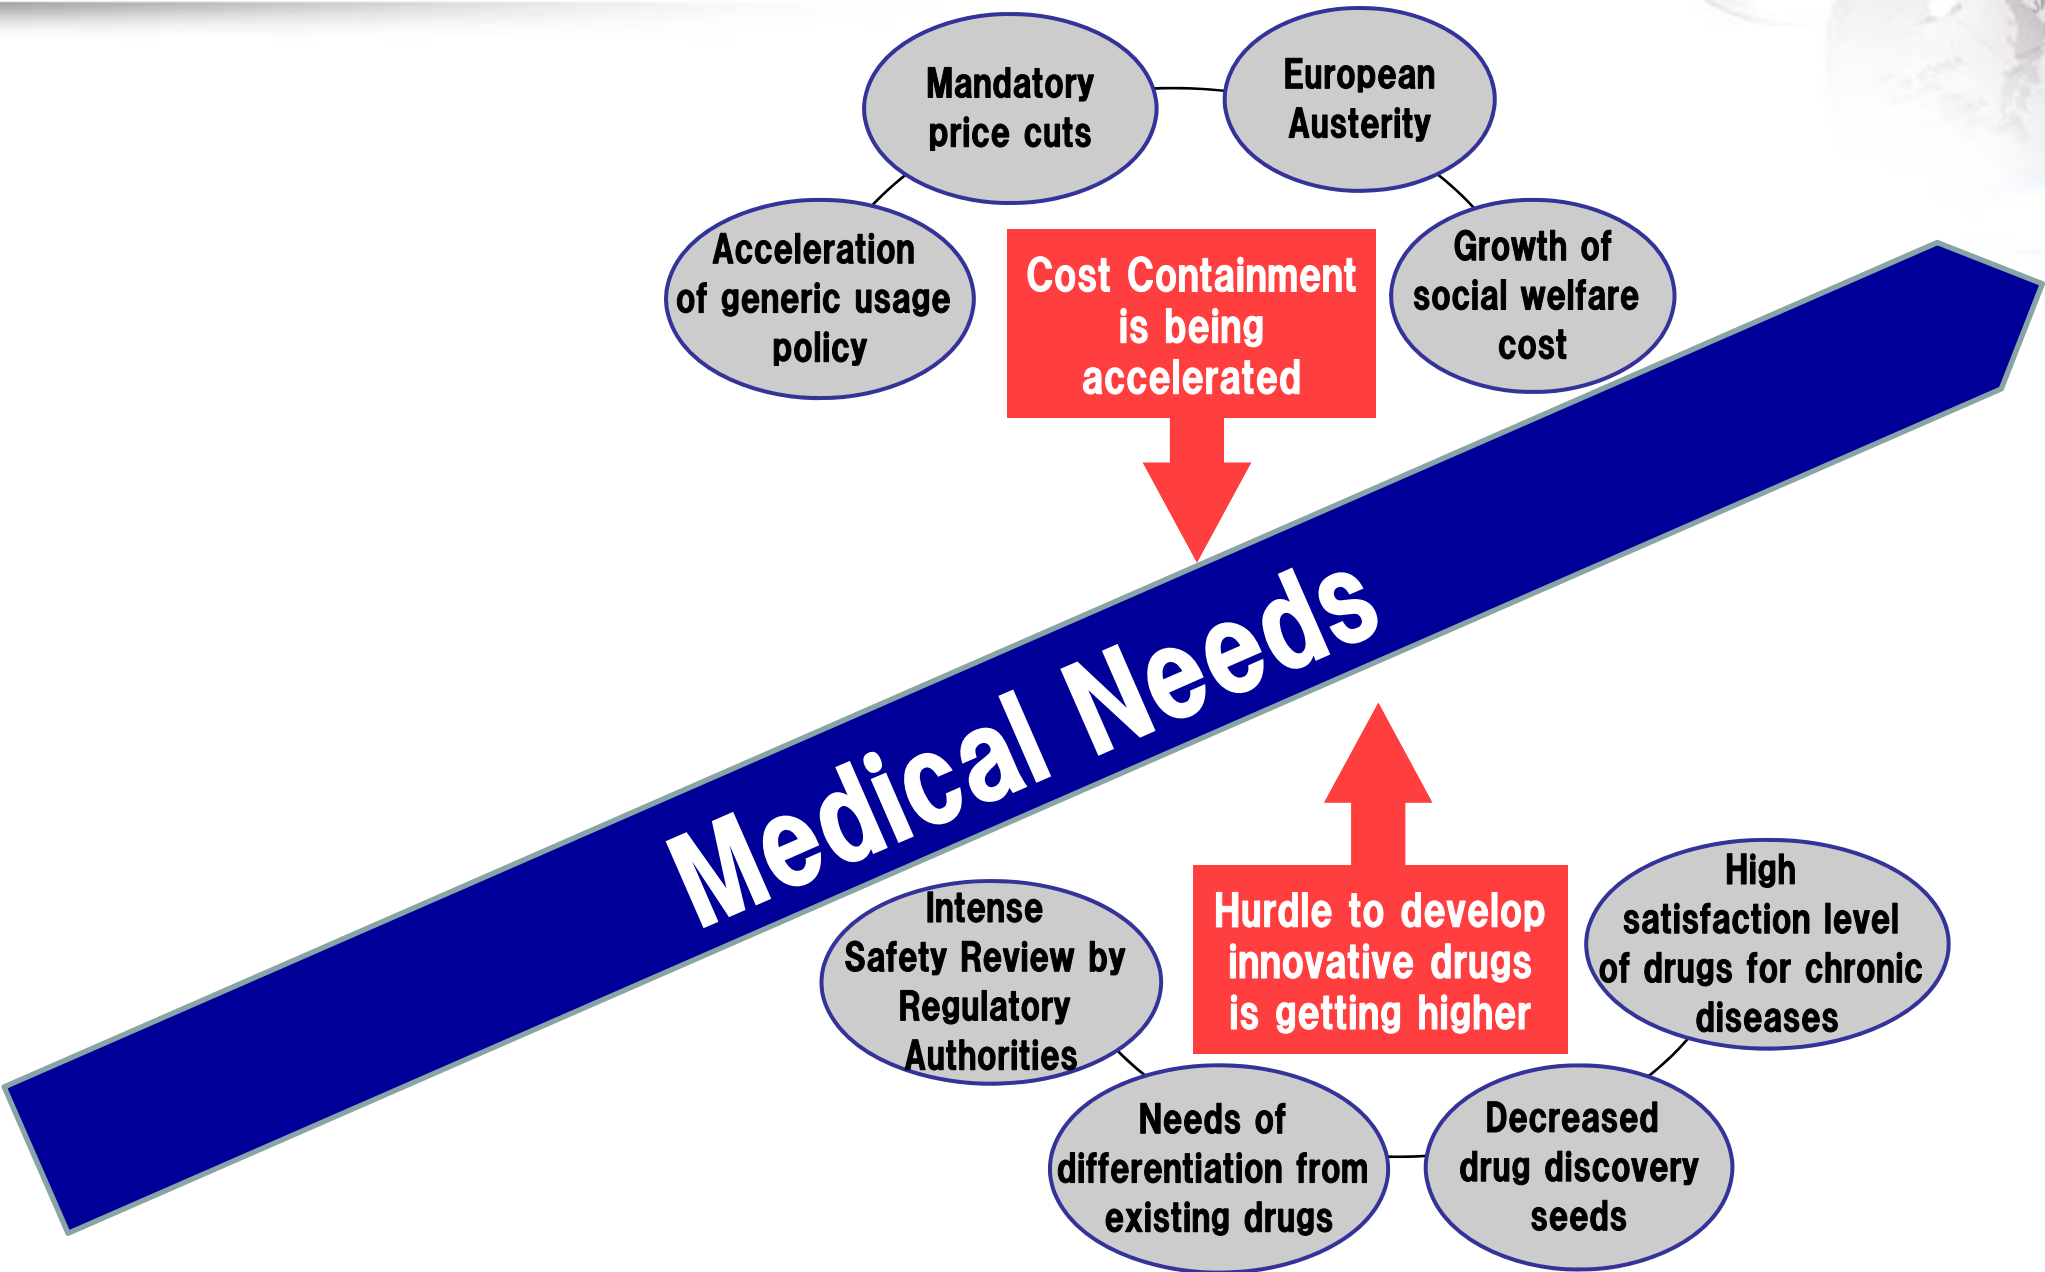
Mandatory price cuts

European Austerity

Acceleration of generic usage policy

Cost Containment is being accelerated

Growth of social welfare cost

Medical Needs

Intense Safety Review by Regulatory Authorities

Hurdle to develop innovative drugs is getting higher

High satisfaction level of drugs for chronic diseases

Needs of differentiation from existing drugs

Decreased drug discovery seeds